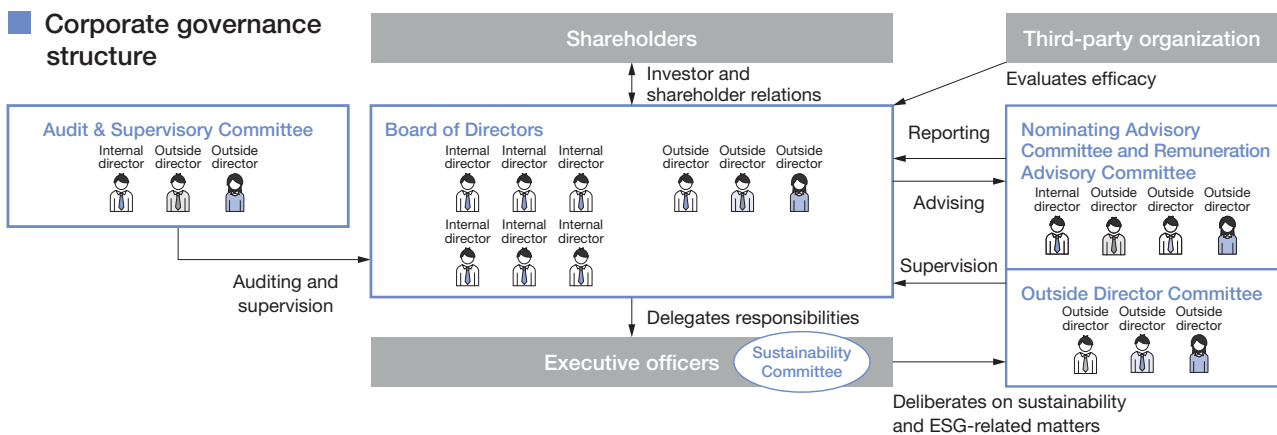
Corporate governance structure

Shareholders

Third-party organization

Investor and shareholder relations

Evaluates efficacy

Audit & Supervisory Committee

Internal director Outside director Outside director

Board of Directors

Internal director Internal director Internal director Outside director Outside director Outside director

Internal director Internal director Internal director

Reporting

Advising

Supervision

Nominating Advisory Committee and Remuneration Advisory Committee

Internal director Outside director Outside director Outside director

Outside Director Committee

Outside director Outside director Outside director

Auditing and supervision

Delegates responsibilities

Executive officers

Sustainability Committee

Deliberates on sustainability and ESG-related matters